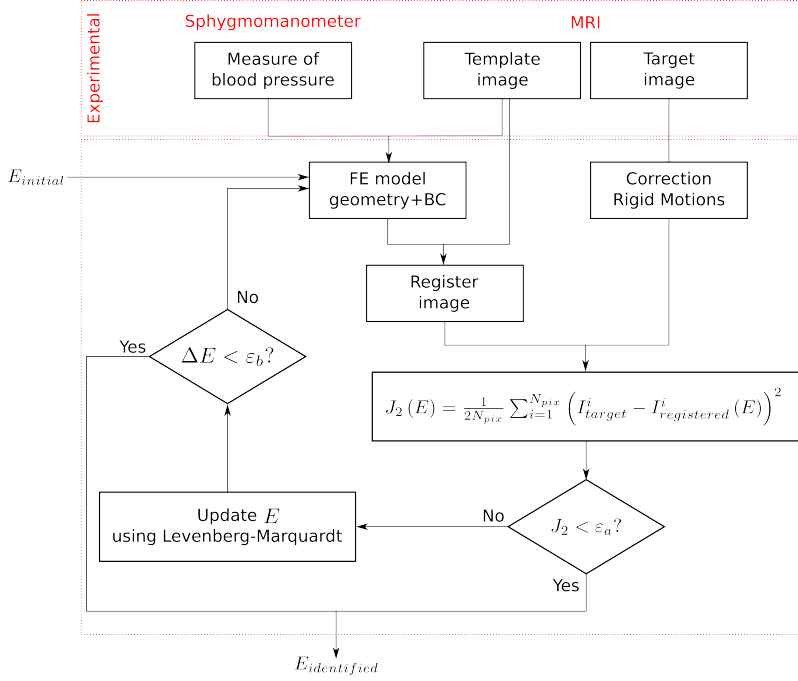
Experimental

Sphygmomanometer

MRI

Measure of blood pressure

Template image

Target image

$E_{initial}$

FE model geometry+BC

Correction Rigid Motions

Register image

No

Yes

$\Delta E < \varepsilon_b?$

$J_2(E) = \frac{1}{2N_{pix}} \sum_{i=1}^{N_{pix}} \left( I_{target}^i - I_{registered}^i(E) \right)^2$

Update $E$ using Levenberg-Marquardt

No

$J_2 < \varepsilon_a?$

Yes

$E_{identified}$